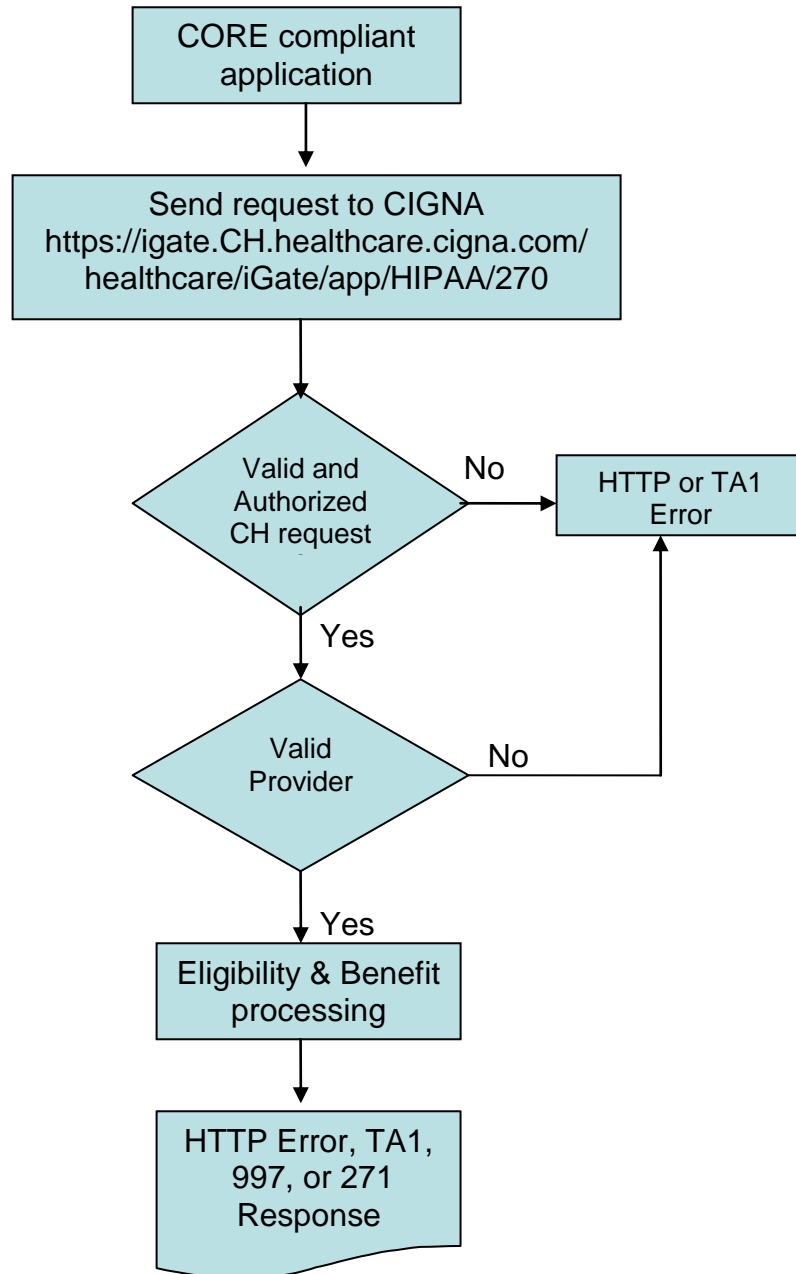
CORE compliant application

Send request to CIGNA https://igate.CH.healthcare.cigna.com/healthcare/iGate/app/HIPAA/270

Valid and Authorized CH request

No

HTTP or TA1 Error

Yes

Valid Provider

No

Yes

Eligibility & Benefit processing

HTTP Error, TA1, 997, or 271 Response